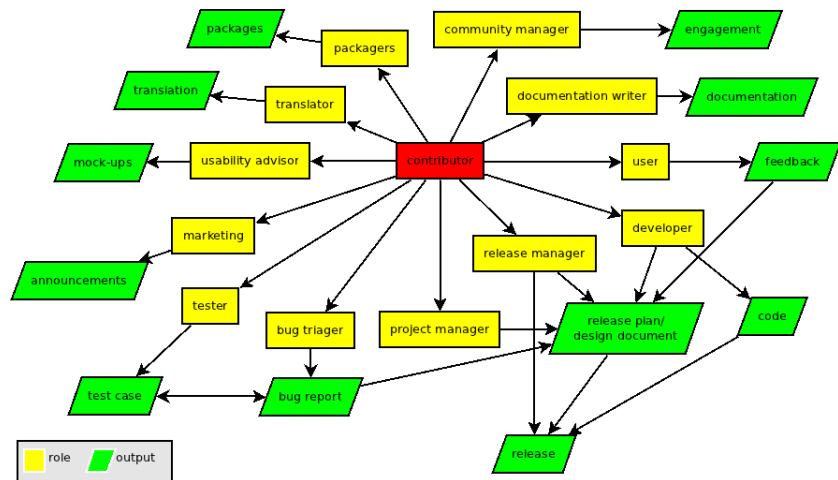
packages

packagers

community manager

engagement

translation

translator

documentation writer

documentation

mock-ups

usability advisor

contributor

user

feedback

marketing

developer

release manager

announcements

tester

code

bug triager

project manager

release plan/
design document

test case

bug report

release

role

output